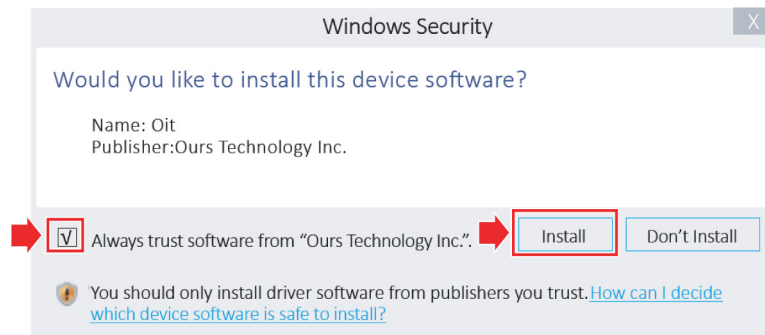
Windows Security

X

Would you like to install this device software?

Name: Oit
Publisher:Ours Technology Inc.

V Always trust software from "Ours Technology Inc.".

Install

Don't Install

You should only install driver software from publishers you trust. How can I decide which device software is safe to install?